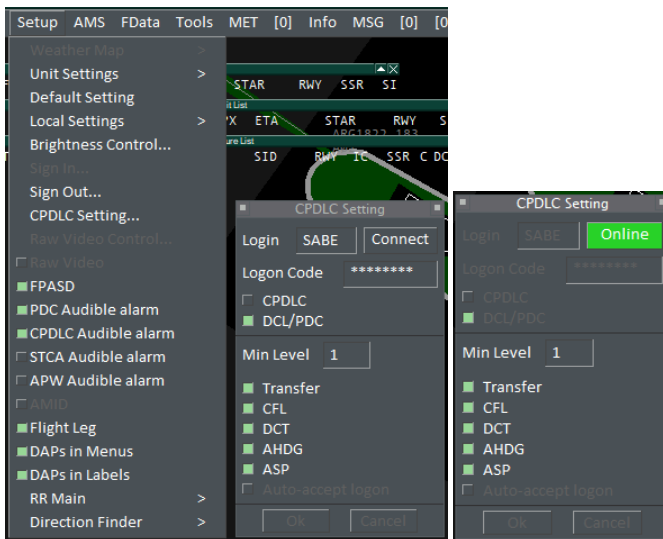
Setup AMS FData Tools MET [0] Info MSG [0] [0]

Weather Map >
Unit Settings >
Default Setting
Local Settings >
Brightness Control...
Sign In...
Sign Out...
CPDLC Setting...
Raw Video Control...
Raw Video
FPASD
PDC Audible alarm
CPDLC Audible alarm
STCA Audible alarm
APW Audible alarm
AMID
Flight Leg
DAPs in Menus
DAPs in Labels
RR Main >
Direction Finder >

STAR RWY SSR SI
it List
PX ETA STAR RWY S
ARG1822 183
ure List
SID RWY IC SSR C DC

CPDLC Setting
Login SABE Connect
Logon Code ********
CPDLC
DCL/PDC
Min Level 1
Transfer
CFL
DCT
AHDG
ASP
Auto-accept logon
Ok Cancel

CPDLC Setting
Login SABE Online
Logon Code ********
CPDLC
DCL/PDC
Min Level 1
Transfer
CFL
DCT
AHDG
ASP
Auto-accept logon
Ok Cancel